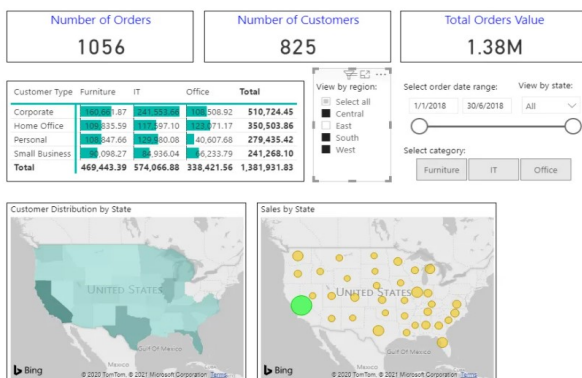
Number of Orders
1056

Number of Customers
825

Total Orders Value
1.38M

| Customer Type | Furniture | IT | Office | Total |
|---|---|---|---|---|
| Corporate | 160,68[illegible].87 | 241,553.6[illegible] | 108,508.92 | 510,724.45 |
| Home Office | 109,335.59 | 117,597.10 | 123,571.17 | 350,503.86 |
| Personal | 109,847.66 | 129,980.08 | 40,607.68 | 279,435.42 |
| Small Business | 90,098.27 | 84,936.04 | 66,233.79 | 241,268.10 |
| Total | 469,443.39 | 574,066.88 | 338,421.56 | 1,381,931.83 |

View by region:
Select all
Central
East
South
West

Select order date range:
1/1/2018
30/6/2018

View by state:
All

Select category:
Furniture
IT
Office

Customer Distribution by State
UNITED STATES
Gulf Of Mexico
Mexico
Bing
© 2020 TomTom, © 2021 Microsoft Corporation Terms

Sales by State
UNITED STATES
Gulf Of Mexico
Mexico
Bing
© 2020 TomTom, © 2021 Microsoft Corporation Terms